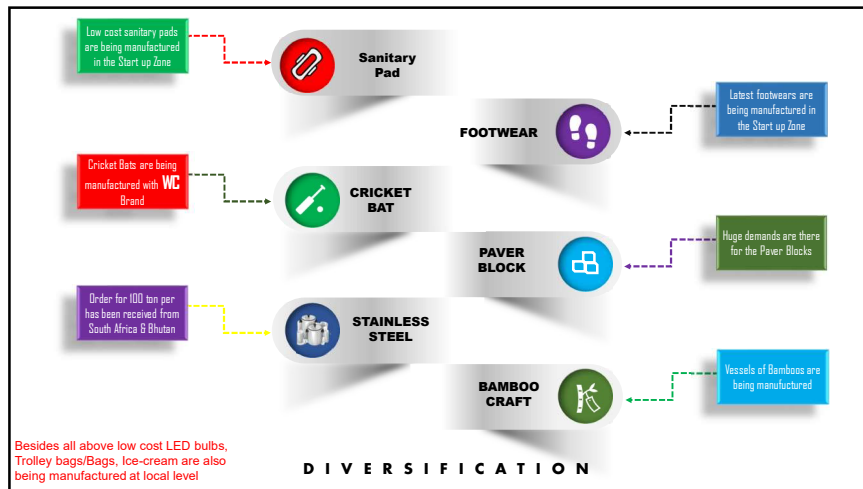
Low cost sanitary pads are being manufactured in the Start up Zone

Sanitary Pad

FOOTWEAR

Latest footwears are being manufactured in the Start up Zone

Cricket Bats are being manufactured with WC Brand

CRICKET BAT

PAVER BLOCK

Huge demands are there for the Paver Blocks

Order for 100 ton per has been received from South Africa & Bhutan

STAINLESS STEEL

BAMBOO CRAFT

Vessels of Bamboos are being manufactured

Besides all above low cost LED bulbs, Trolley bags/Bags, Ice-cream are also being manufactured at local level

DIVERSIFICATION